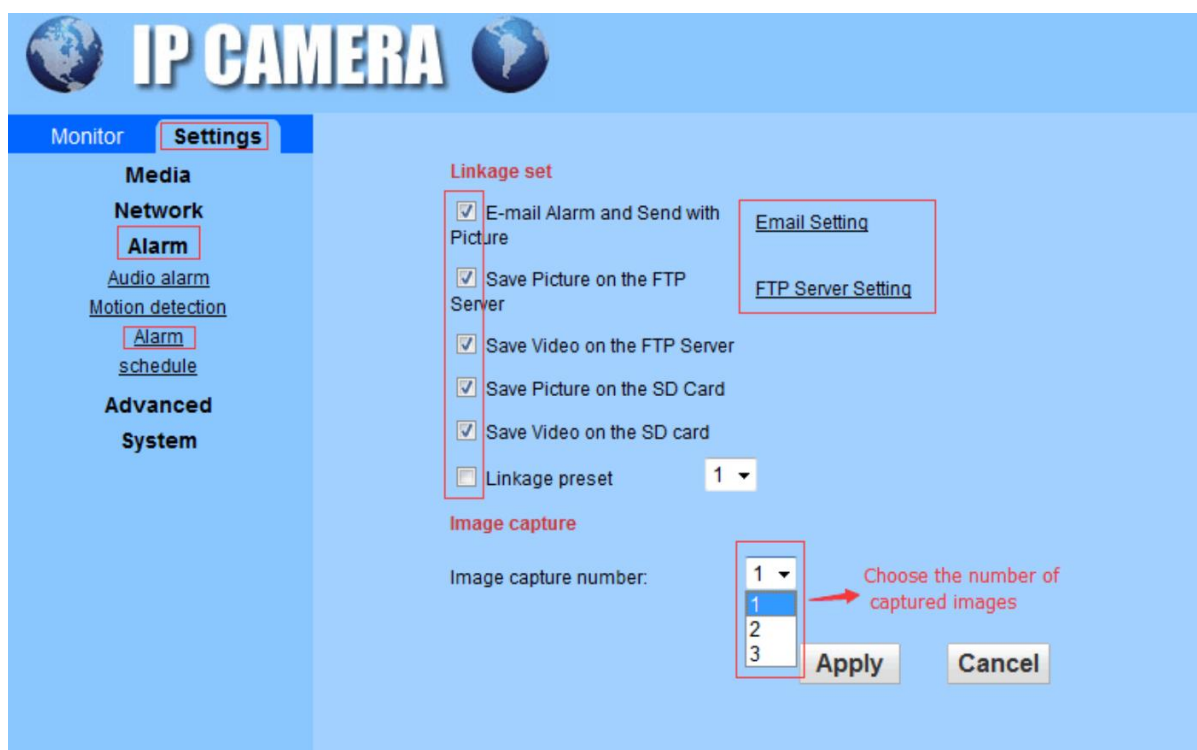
IP CAMERA

Monitor Settings

Media
Network
Alarm
Audio alarm
Motion detection
Alarm schedule
Advanced
System

Linkage set

E-mail Alarm and Send with Picture

Email Setting

Save Picture on the FTP Server

FTP Server Setting

Save Video on the FTP Server

Save Picture on the SD Card

Save Video on the SD card

Linkage preset 1

Image capture

Image capture number: 1

1
2
3

Choose the number of captured images

Apply Cancel